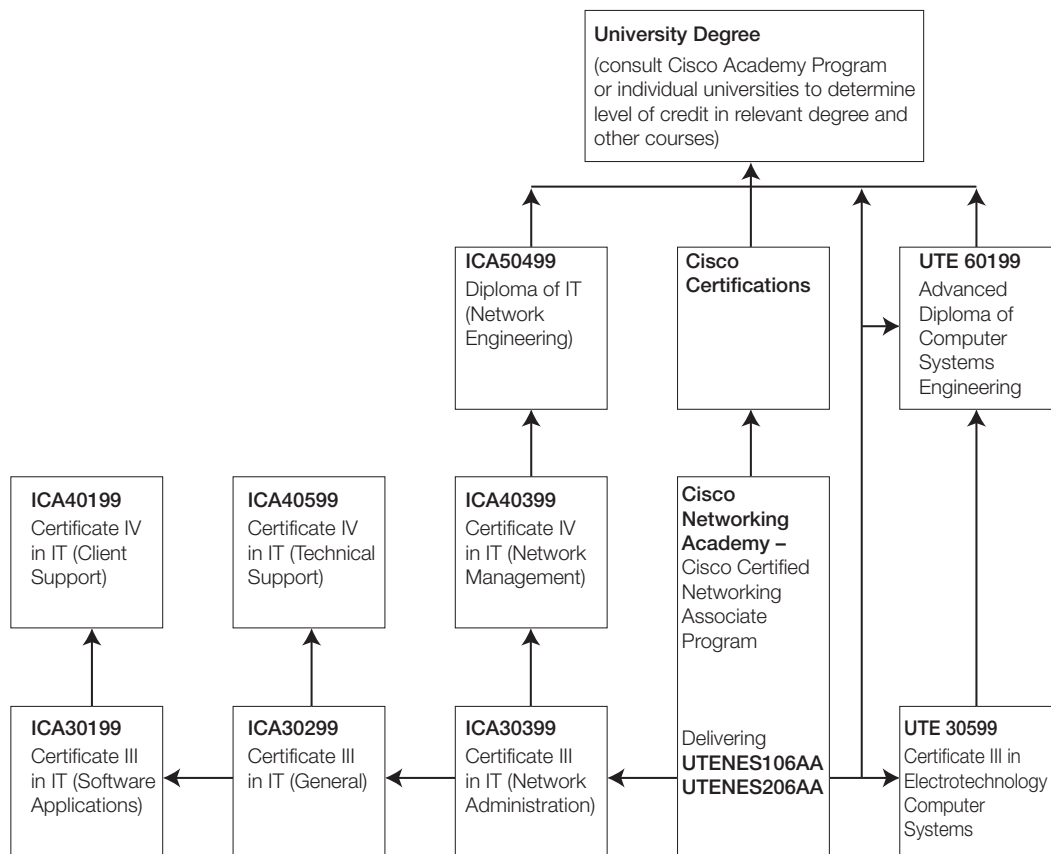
**University Degree**
(consult Cisco Academy Program or individual universities to determine level of credit in relevant degree and other courses)

**ICA50499**
Diploma of IT (Network Engineering)

**Cisco Certifications**

**UTE 60199**
Advanced Diploma of Computer Systems Engineering

**ICA40199**
Certificate IV in IT (Client Support)

**ICA40599**
Certificate IV in IT (Technical Support)

**ICA40399**
Certificate IV in IT (Network Management)

**Cisco Networking Academy –**
Cisco Certified Networking Associate Program

Delivering
**UTENES106AA**
**UTENES206AA**

**ICA30199**
Certificate III in IT (Software Applications)

**ICA30299**
Certificate III in IT (General)

**ICA30399**
Certificate III in IT (Network Administration)

**UTE 30599**
Certificate III in Electrotechnology Computer Systems